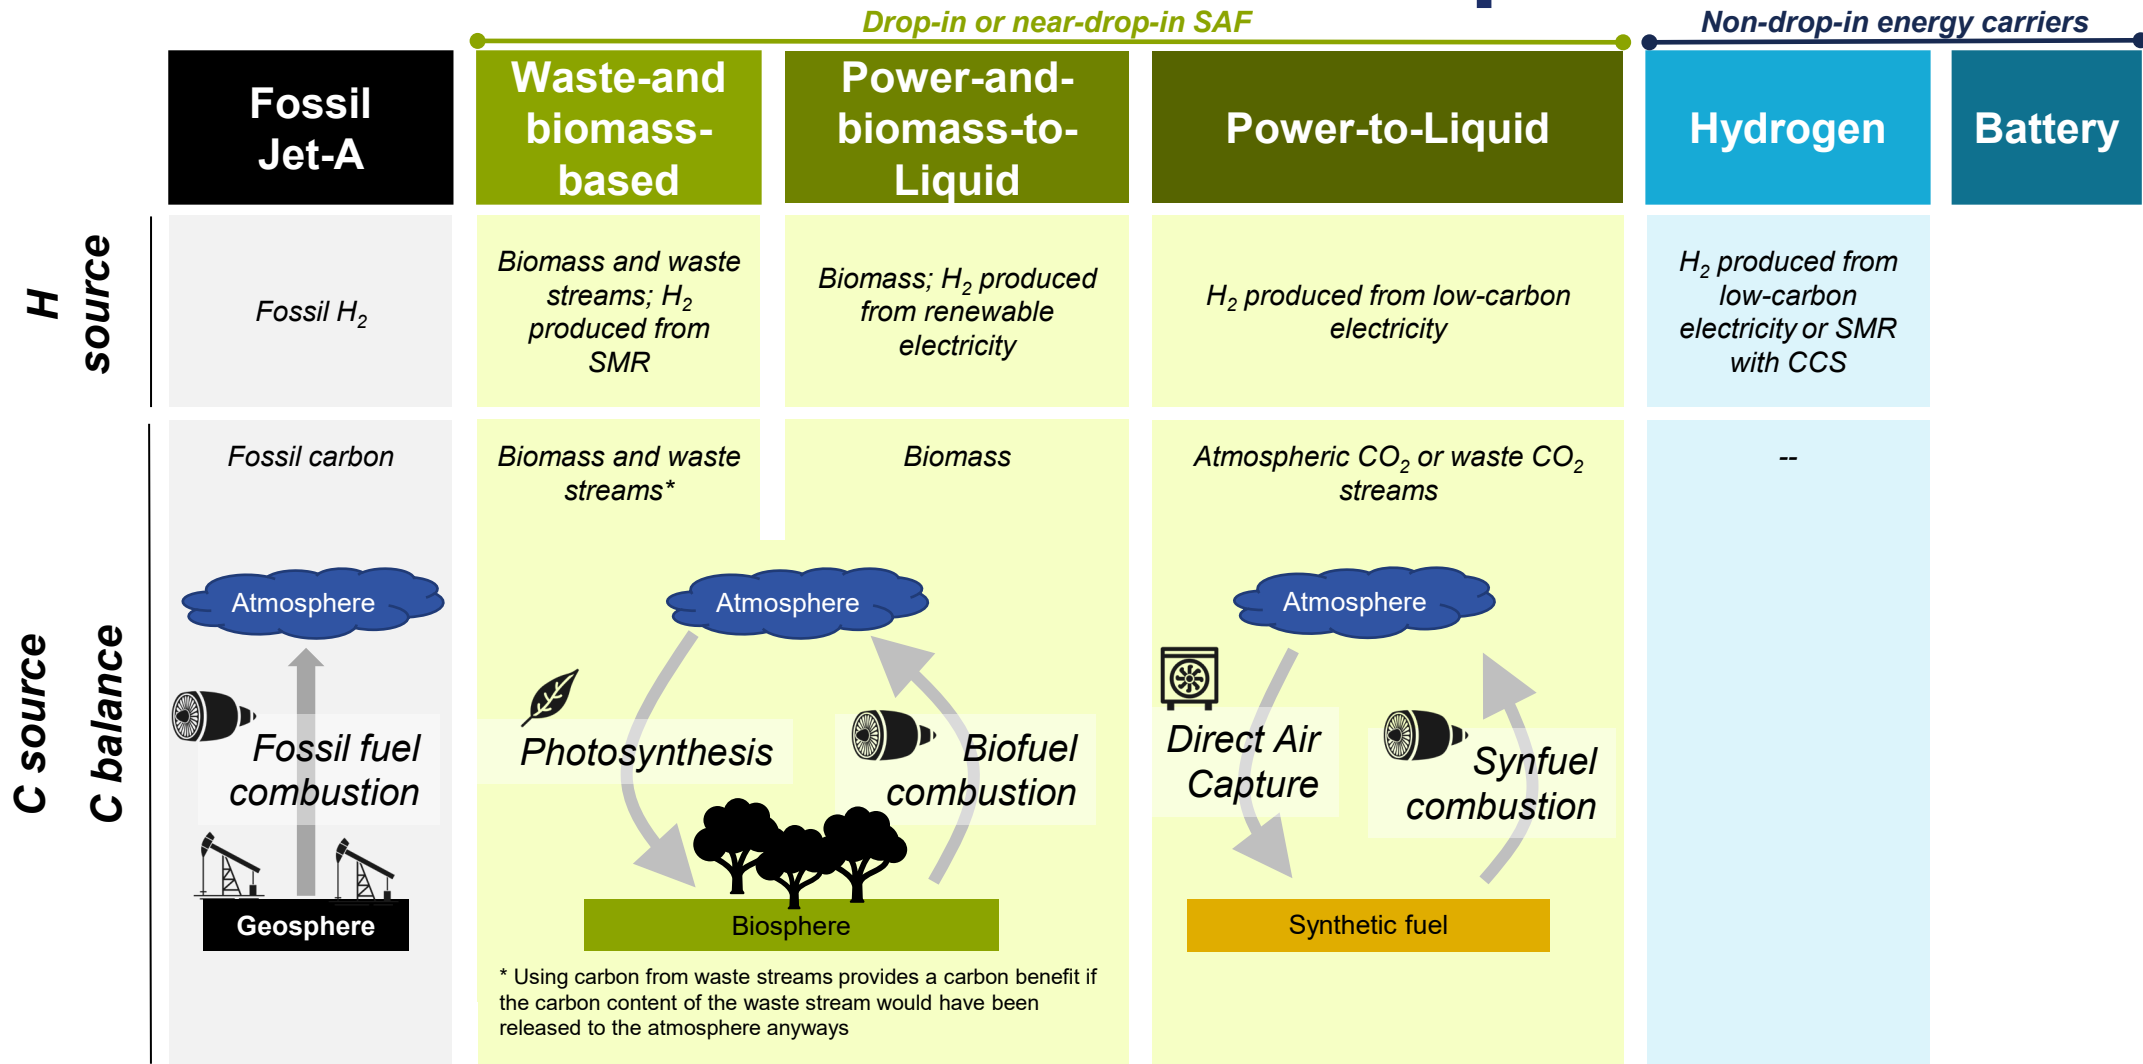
Drop-in or near-drop-in SAF

Non-drop-in energy carriers

| | Fossil Jet-A | Waste-and biomass-based | Power-and-biomass-to-Liquid | Power-to-Liquid | Hydrogen | Battery |
|---|---|---|---|---|---|---|
| H source | Fossil $H_2$ | Biomass and waste streams; $H_2$ produced from SMR | Biomass; $H_2$ produced from renewable electricity | $H_2$ produced from low-carbon electricity | $H_2$ produced from low-carbon electricity or SMR with CCS | |
| C source | Fossil carbon | Biomass and waste streams* | Biomass | Atmospheric $CO_2$ or waste $CO_2$ streams | -- | |

C balance

Atmosphere
Fossil fuel combustion
Geosphere

Atmosphere
Photosynthesis
Biofuel combustion
Biosphere

Atmosphere
Direct Air Capture
Synfuel combustion
Synthetic fuel

* Using carbon from waste streams provides a carbon benefit if the carbon content of the waste stream would have been released to the atmosphere anyways